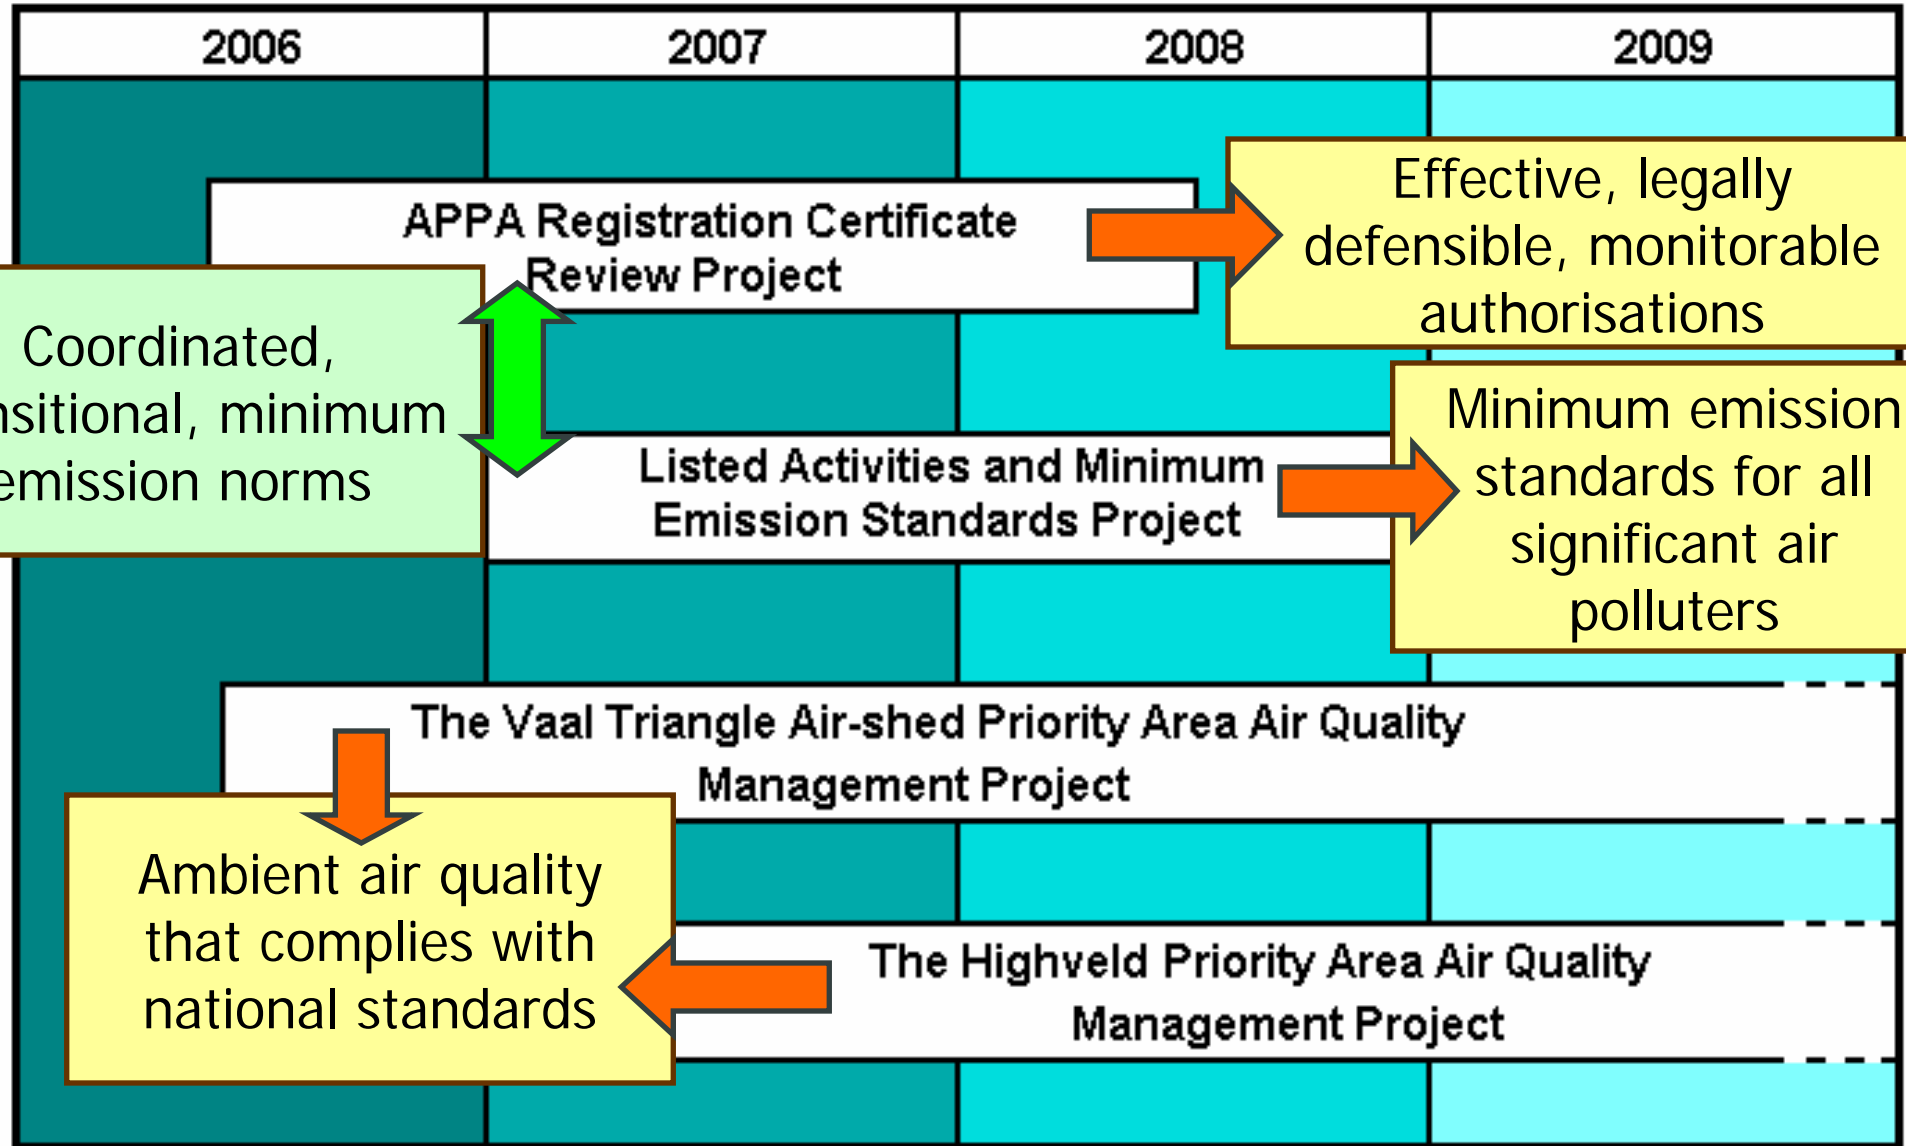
| 2006 | 2007 | 2008 | 2009 |
|---|---|---|---|

APPA Registration Certificate Review Project

Effective, legally defensible, monitorable authorisations

Coordinated, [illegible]nsitional, minimum emission norms

Listed Activities and Minimum Emission Standards Project

Minimum emission standards for all significant air polluters

The Vaal Triangle Air-shed Priority Area Air Quality Management Project

Ambient air quality that complies with national standards

The Highveld Priority Area Air Quality Management Project